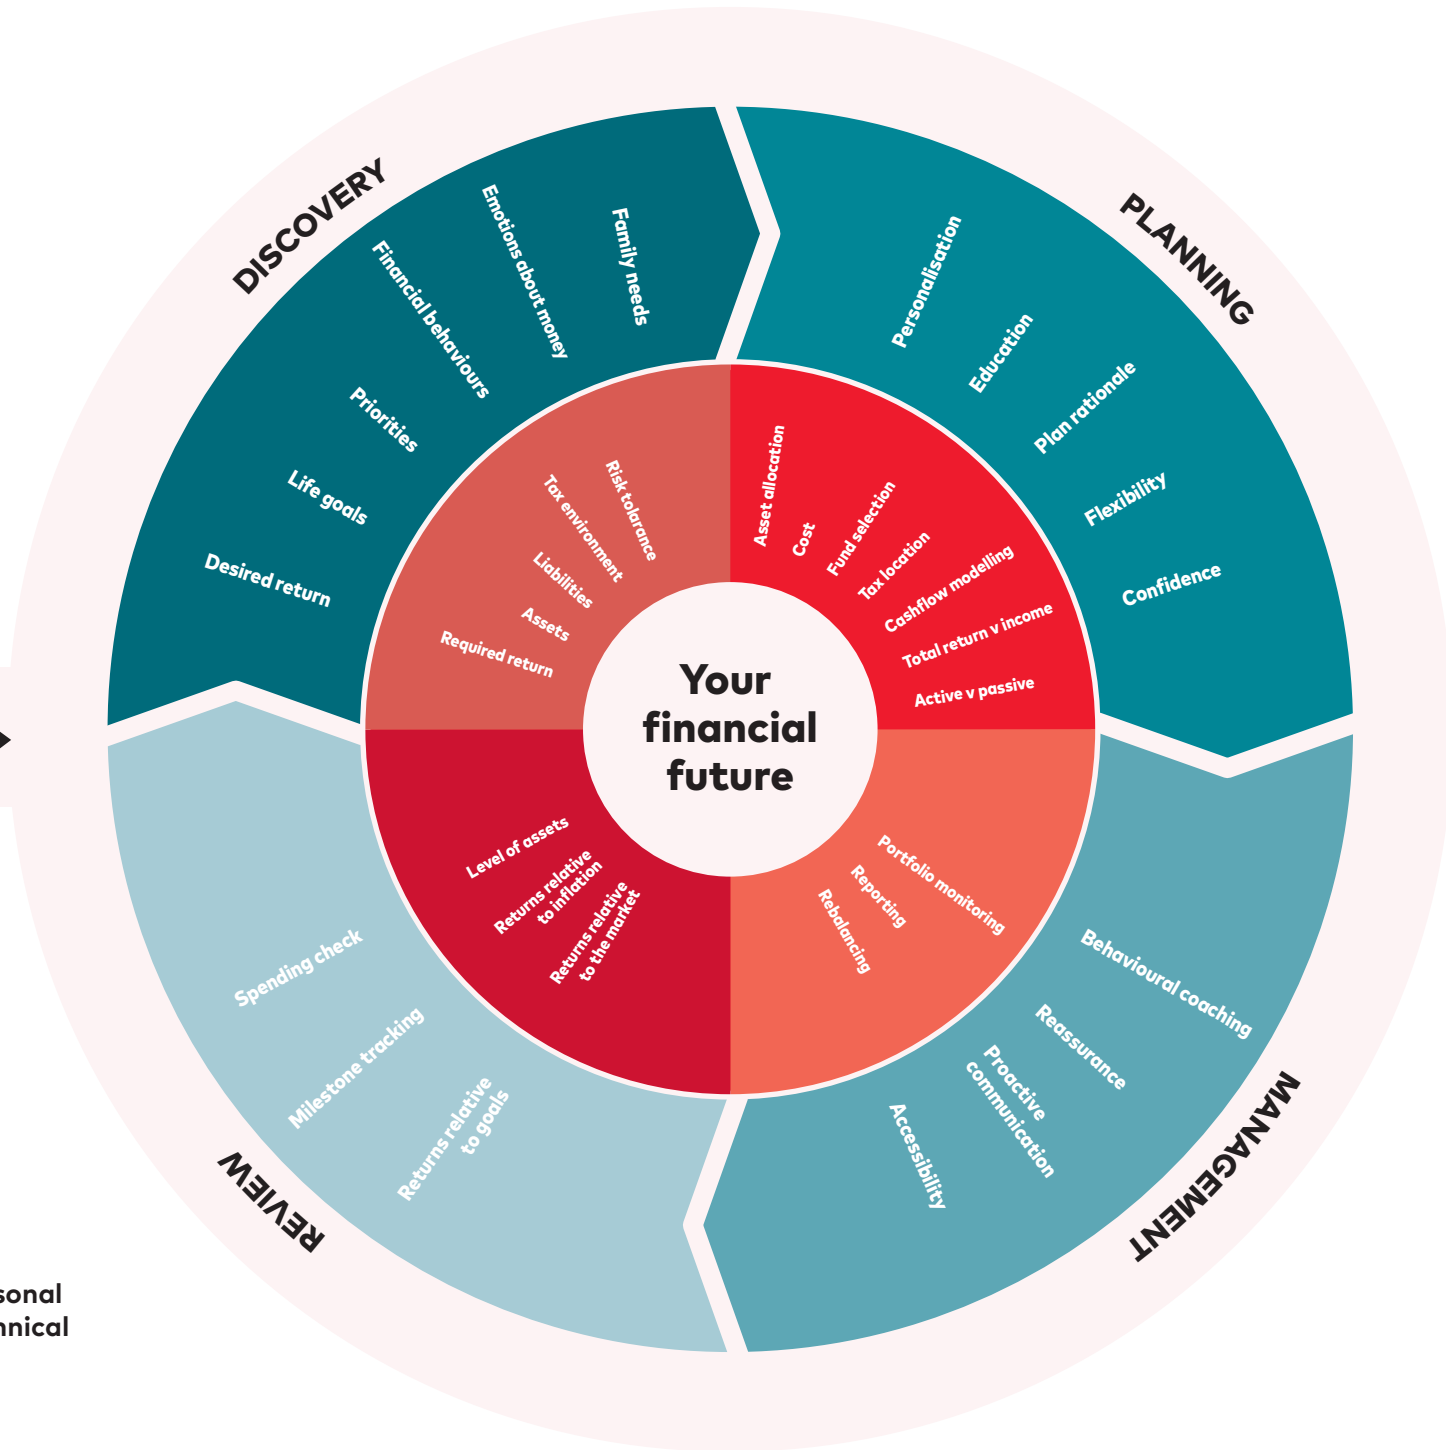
Your financial future

DISCOVERY
Family needs
Emotions about money
Financial behaviours
Priorities
Life goals
Desired return

Risk tolarance
Tax environment
Liabilities
Assets
Required return

PLANNING
Personalisation
Education
Plan rationale
Flexibility
Confidence

Asset allocation
Cost
Fund selection
Tax location
Cashflow modelling
Total return v income
Active v passive

MANAGEMENT
Behavioural coaching
Reassurance
Proactive communication
Accessibility

Portfolio monitoring
Reporting
Rebalancing

REVIEW
Spending check
Milestone tracking
Returns relative to goals

Level of assets
Returns relative to inflation
Returns relative to the market

sonal
nnical